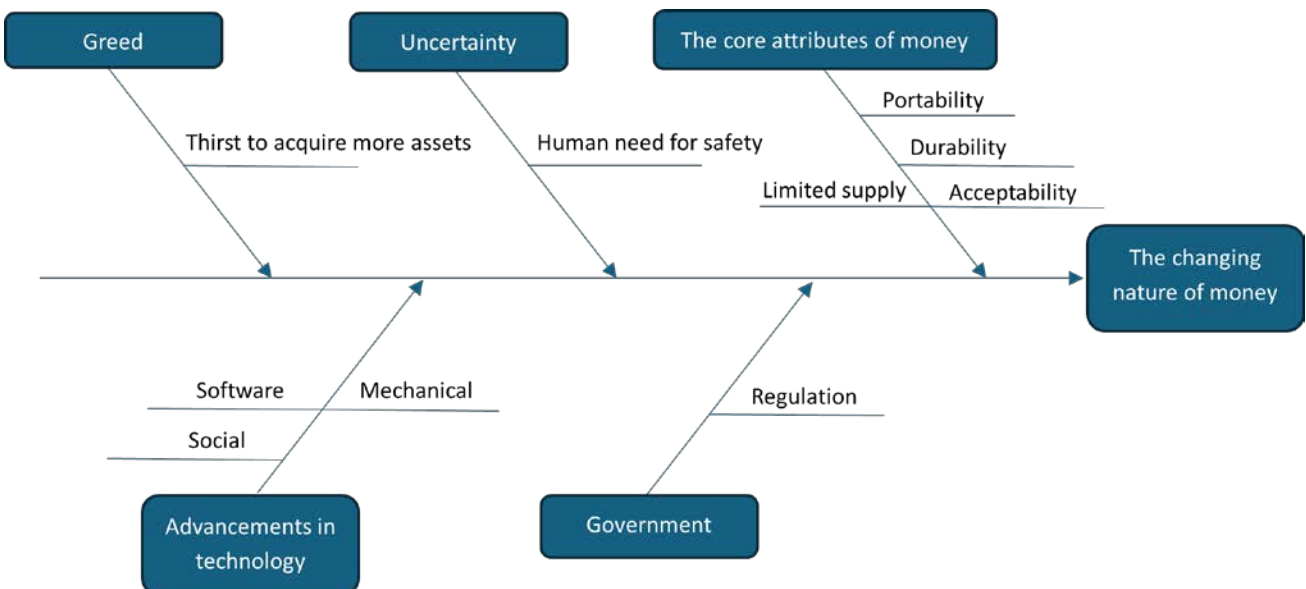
Greed

Uncertainty

The core attributes of money

Thirst to acquire more assets

Human need for safety

Portability

Durability

Limited supply

Acceptability

The changing nature of money

Software

Mechanical

Social

Regulation

Advancements in technology

Government